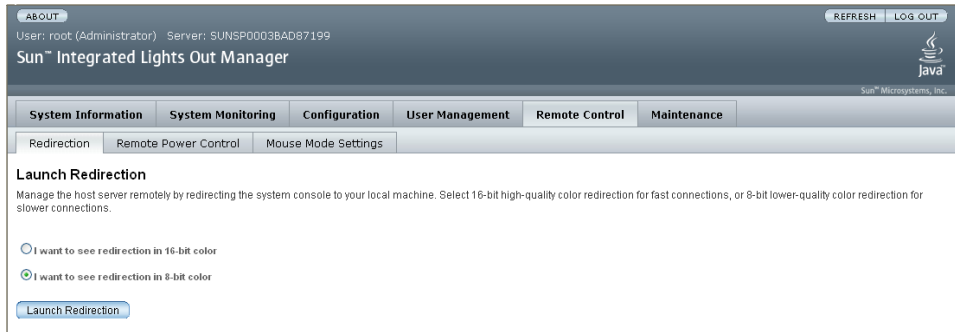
ABOUT

REFRESH LOG OUT

User: root (Administrator) Server: SUNSP0003BAD87199

Sun™ Integrated Lights Out Manager

Java

Sun™ Microsystems, Inc.

System Information | System Monitoring | Configuration | User Management | Remote Control | Maintenance

Redirection | Remote Power Control | Mouse Mode Settings

Launch Redirection

Manage the host server remotely by redirecting the system console to your local machine. Select 16-bit high-quality color redirection for fast connections, or 8-bit lower-quality color redirection for slower connections.

I want to see redirection in 16-bit color

I want to see redirection in 8-bit color

Launch Redirection